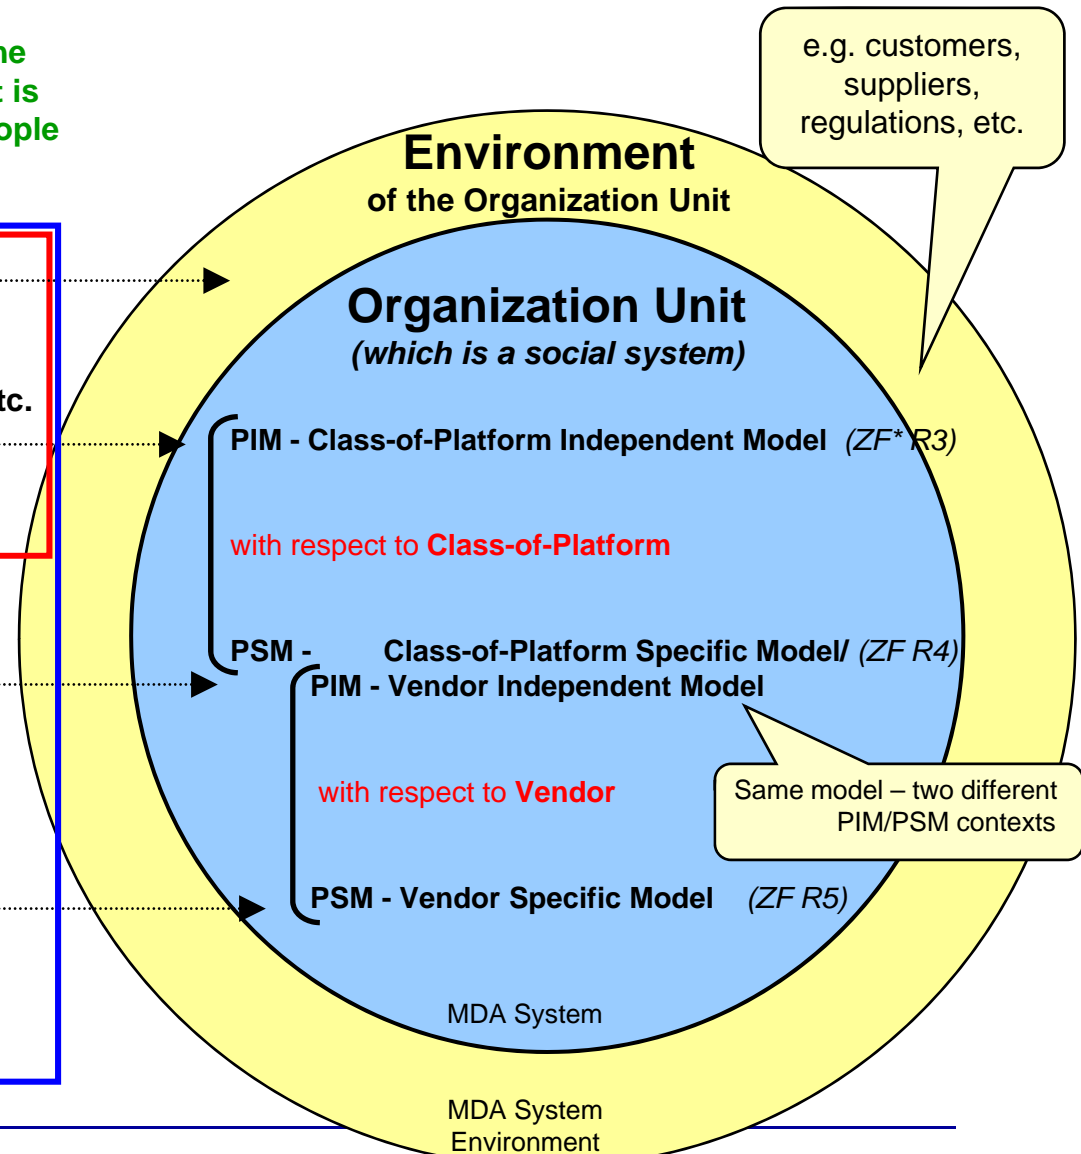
ne
: is
ople

tc.

e.g. customers, suppliers, regulations, etc.

Environment
of the Organization Unit

Organization Unit
(which is a social system)

PIM - Class-of-Platform Independent Model (ZF* R3)

with respect to Class-of-Platform

PSM - Class-of-Platform Specific Model/ (ZF R4)
PIM - Vendor Independent Model

with respect to Vendor

Same model – two different PIM/PSM contexts

PSM - Vendor Specific Model (ZF R5)

MDA System

MDA System Environment